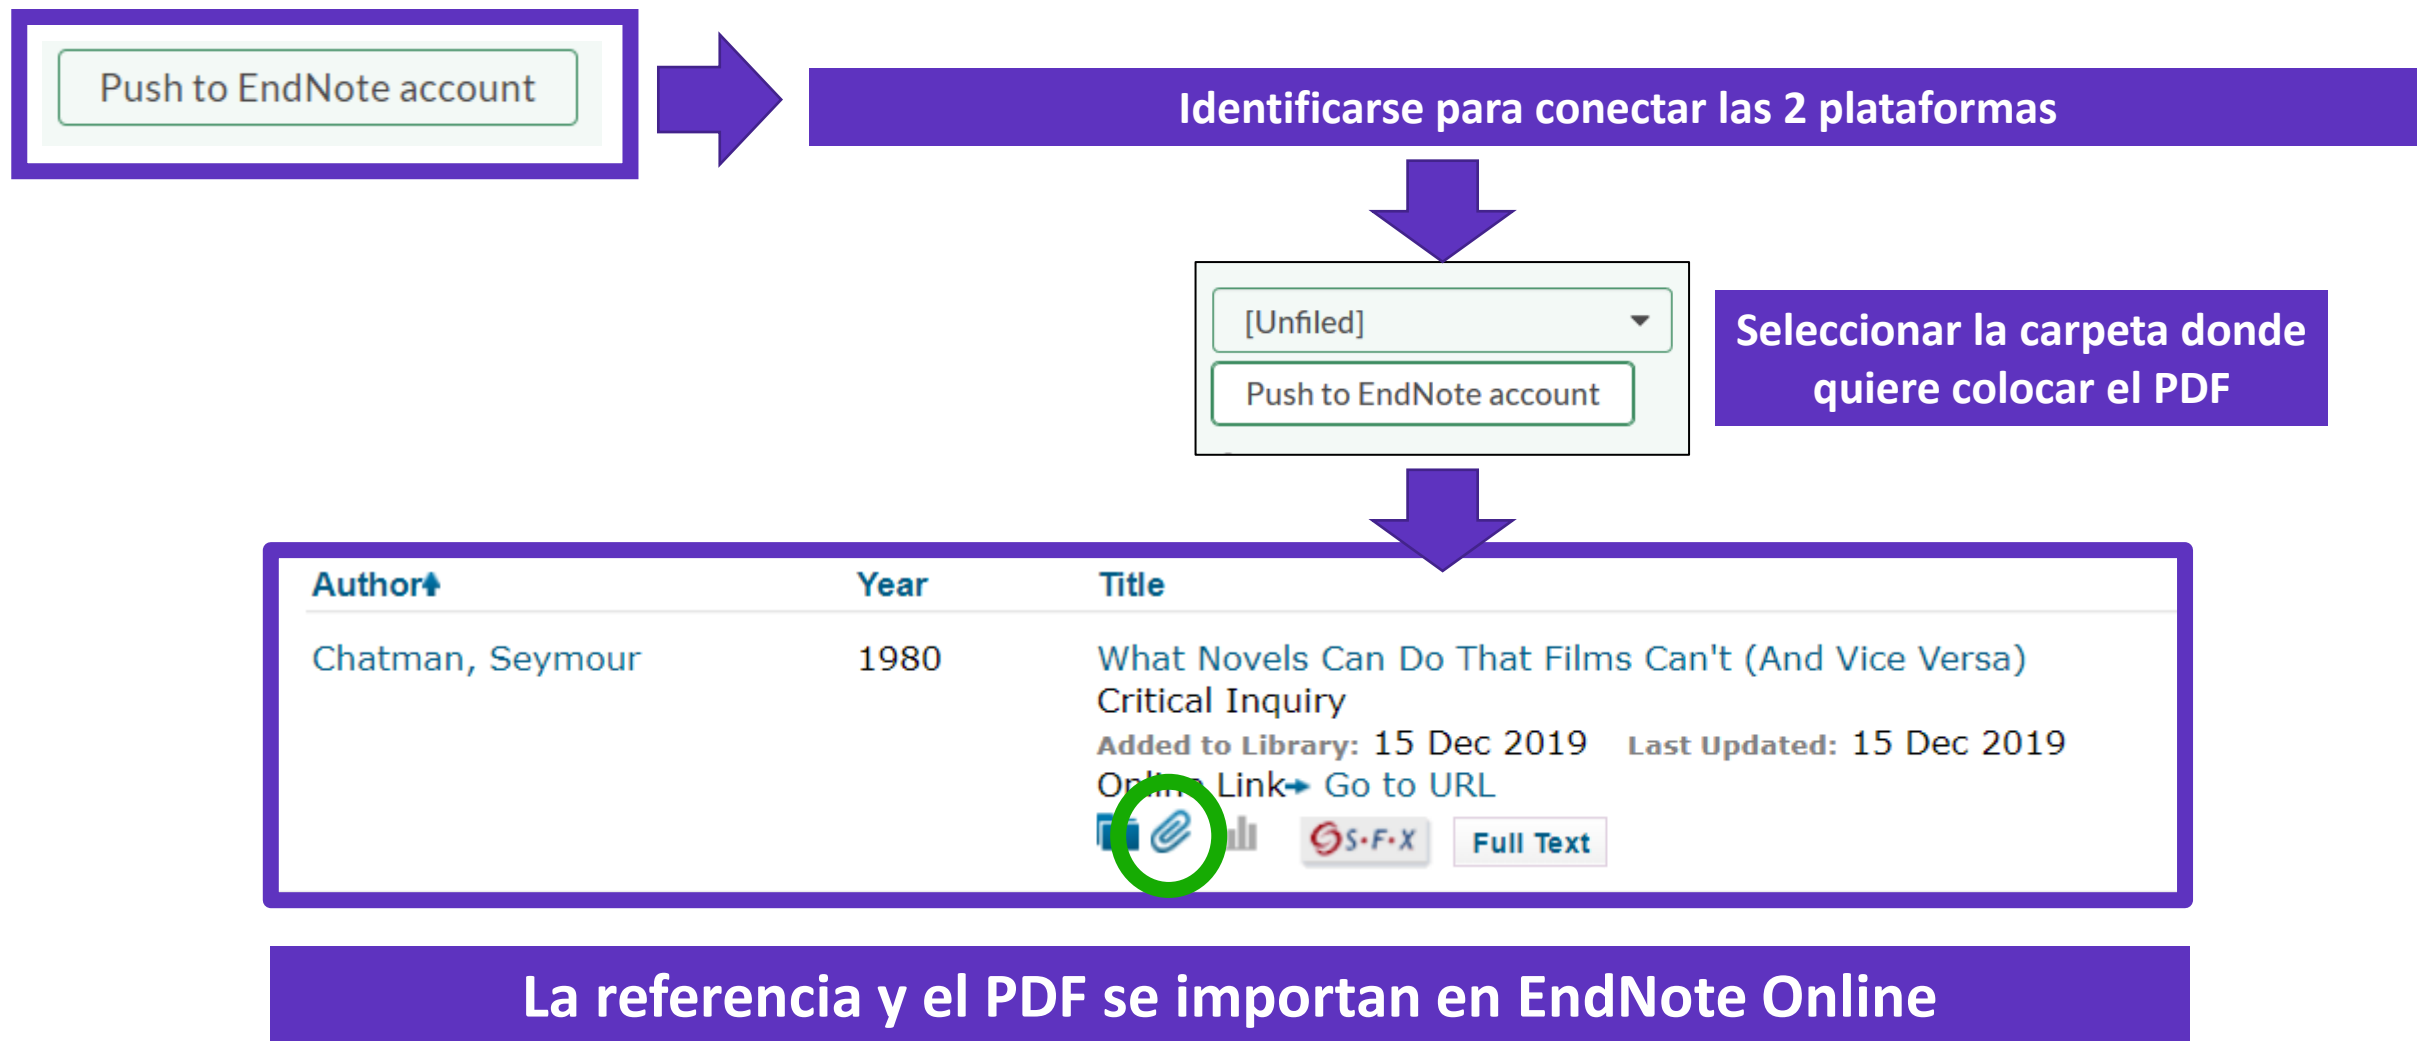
Push to EndNote account

Identificarse para conectar las 2 plataformas

[Unfiled]

Push to EndNote account

Seleccionar la carpeta donde quiere colocar el PDF

| Author | Year | Title |
|---|---|---|
| Chatman, Seymour | 1980 | What Novels Can Do That Films Can't (And Vice Versa) Critical Inquiry Added to Library: 15 Dec 2019 Last Updated: 15 Dec 2019 O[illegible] Link Go to URL S·F·X Full Text |

La referencia y el PDF se importan en EndNote Online